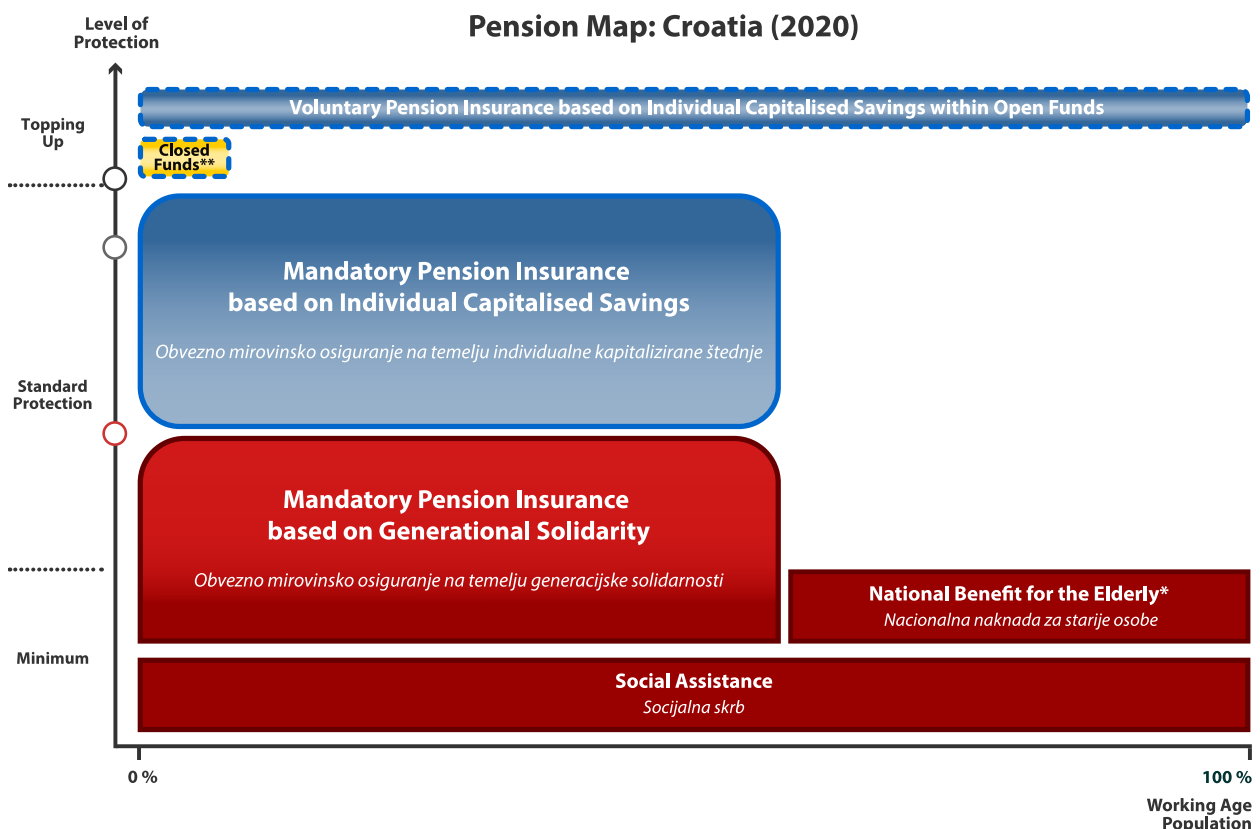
Pension Map: Croatia (2020)

Level of Protection

Topping Up

Standard Protection

Minimum

Voluntary Pension Insurance based on Individual Capitalised Savings within Open Funds

Closed Funds**

Mandatory Pension Insurance based on Individual Capitalised Savings

Obvezno mirovinsko osiguranje na temelju individualne kapitalizirane štednje

Mandatory Pension Insurance based on Generational Solidarity

Obvezno mirovinsko osiguranje na temelju generacijske solidarnosti

National Benefit for the Elderly*

Nacionalna naknada za starije osobe

Social Assistance

Socijalna skrb

0 %

100 %

Working Age Population